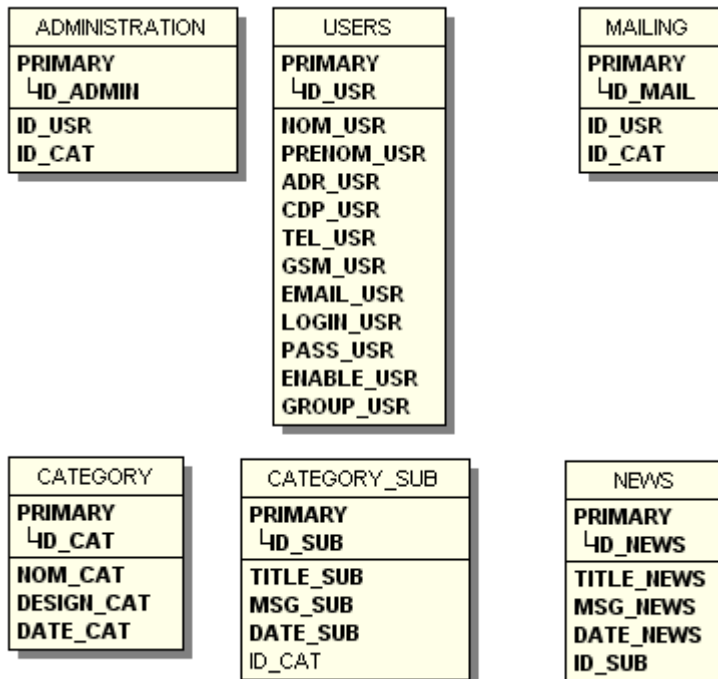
ADMINISTRATION
PRIMARY
└ID_ADMIN
ID_USR
ID_CAT

USERS
PRIMARY
└ID_USR
NOM_USR
PRENOM_USR
ADR_USR
CDP_USR
TEL_USR
GSM_USR
EMAIL_USR
LOGIN_USR
PASS_USR
ENABLE_USR
GROUP_USR

MAILING
PRIMARY
└ID_MAIL
ID_USR
ID_CAT

CATEGORY
PRIMARY
└ID_CAT
NOM_CAT
DESIGN_CAT
DATE_CAT

CATEGORY_SUB
PRIMARY
└ID_SUB
TITLE_SUB
MSG_SUB
DATE_SUB
ID_CAT

NEWS
PRIMARY
└ID_NEWS
TITLE_NEWS
MSG_NEWS
DATE_NEWS
ID_SUB